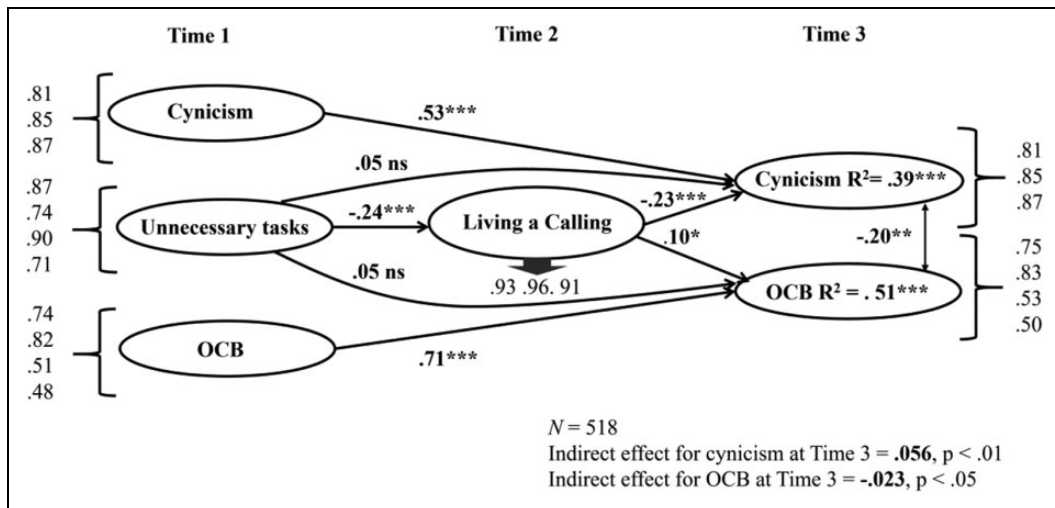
Time 1

Time 2

Time 3

.81
.85
.87

Cynicism

.53***

.05 ns

.87
.74
.90
.71

Unnecessary tasks

-.24***

Living a Calling

-.23***

.10*

.05 ns

.93 .96. 91

Cynicism R²= .39***

.81
.85
.87

-.20**

OCB R² = . 51***

.75
.83
.53
.50

.74
.82
.51
.48

OCB

.71***

$N$ = 518
Indirect effect for cynicism at Time 3 = **.056**, p < .01
Indirect effect for OCB at Time 3 = **-.023**, p < .05